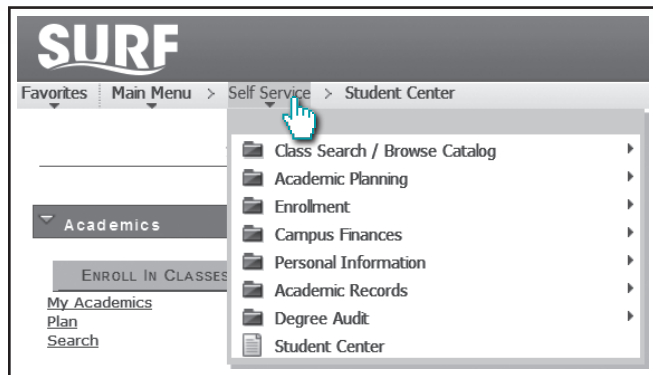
SURF

Favorites | Main Menu > Self Service > Student Center

Class Search / Browse Catalog
Academic Planning
Enrollment
Campus Finances
Personal Information
Academic Records
Degree Audit
Student Center

Academics

ENROLL IN CLASSES

My Academics
Plan
Search